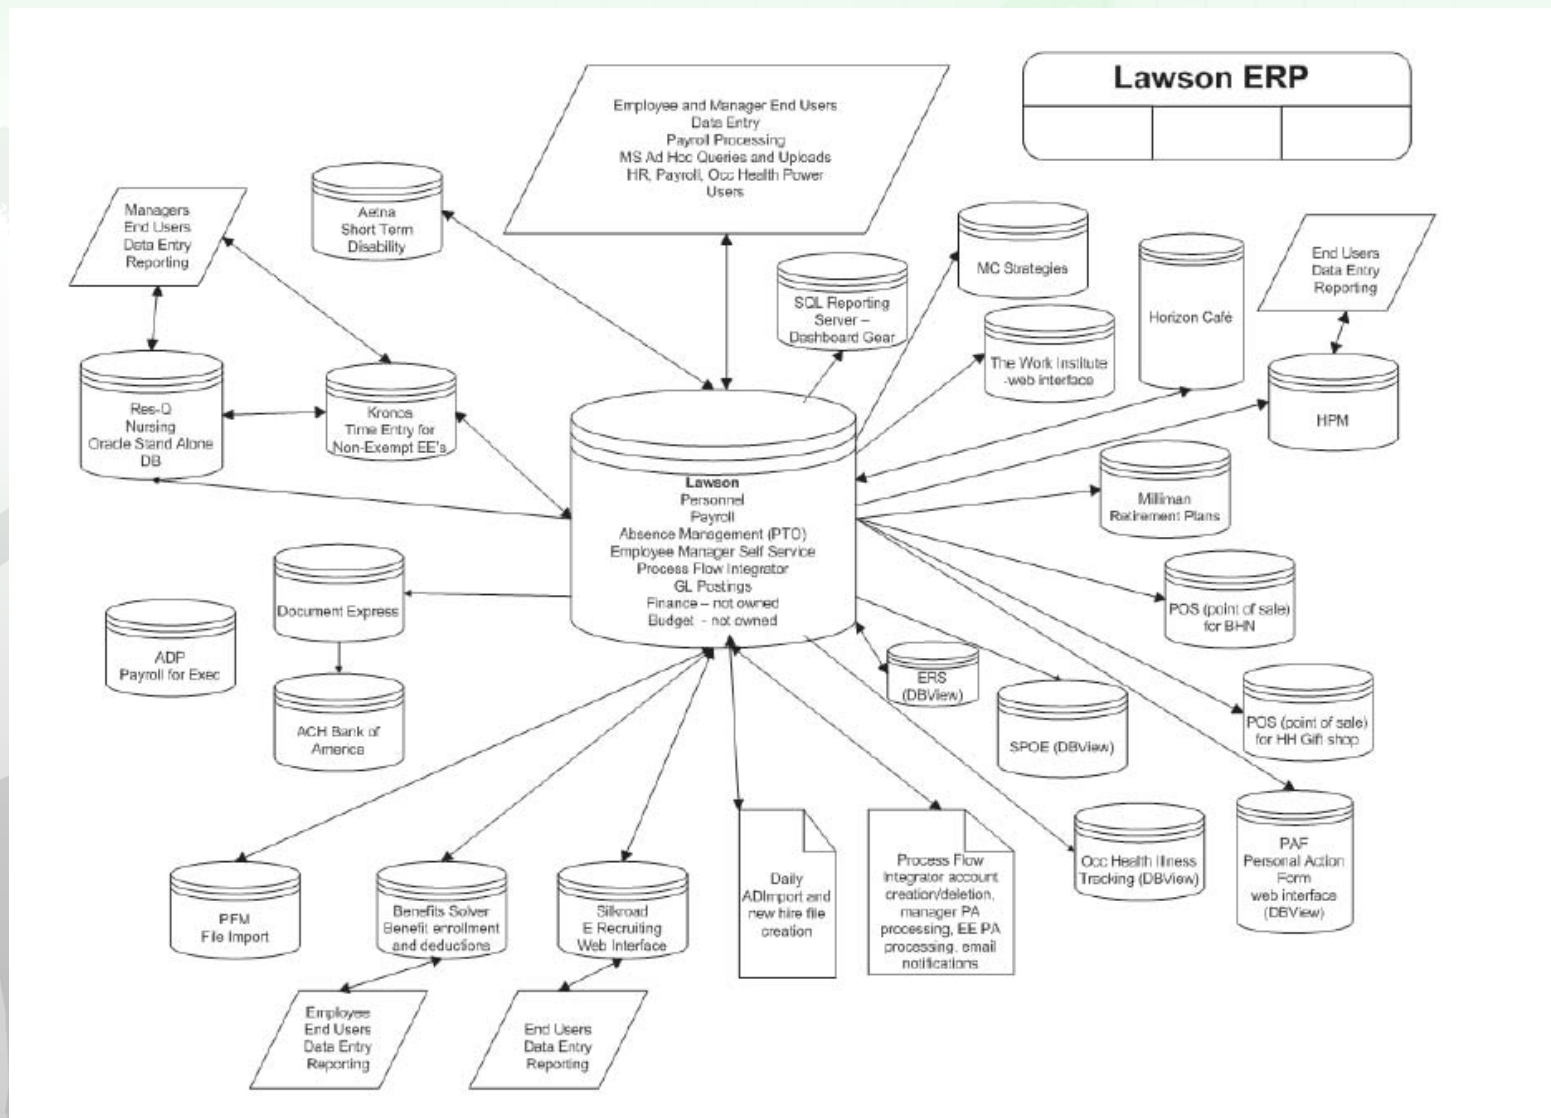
Lawson ERP

Employee and Manager End Users
Data Entry
Payroll Processing
MS Ad Hoc Queries and Uploads
HR, Payroll, Occ Health Power Users

Managers
End Users
Data Entry
Reporting

Aetna
Short Term
Disability

MC Strategies

SQL Reporting Server – Dashboard Gear

Horizon Café

End Users
Data Entry
Reporting

The Work Institute -web interface

HPM

Res-Q
Nursing
Oracle Stand Alone DB

Kronos
Time Entry for Non-Exempt EE's

Lawson
Personnel
Payroll
Absence Management (PTO)
Employee Manager Self Service
Process Flow Integrator
GL Postings
Finance – not owned
Budget - not owned

Milliman
Retirement Plans

Document Express

POS (point of sale) for BHN

ADP
Payroll for Exec

ERS
(DBView)

ACH Bank of America

SPOE (DBView)

POS (point of sale) for HH Gift shop

Occ Health Illness Tracking (DBView)

PAF
Personal Action Form
web interface
(DBView)

PFM
File Import

Benefits Solver
Benefit enrollment and deductions

Silkroad
E Recruiting
Web Interface

Daily ADImport and new hire file creation

Process Flow Integrator account creation/deletion, manager PA processing, EE PA processing, email notifications

Employee
End Users
Data Entry
Reporting

End Users
Data Entry
Reporting